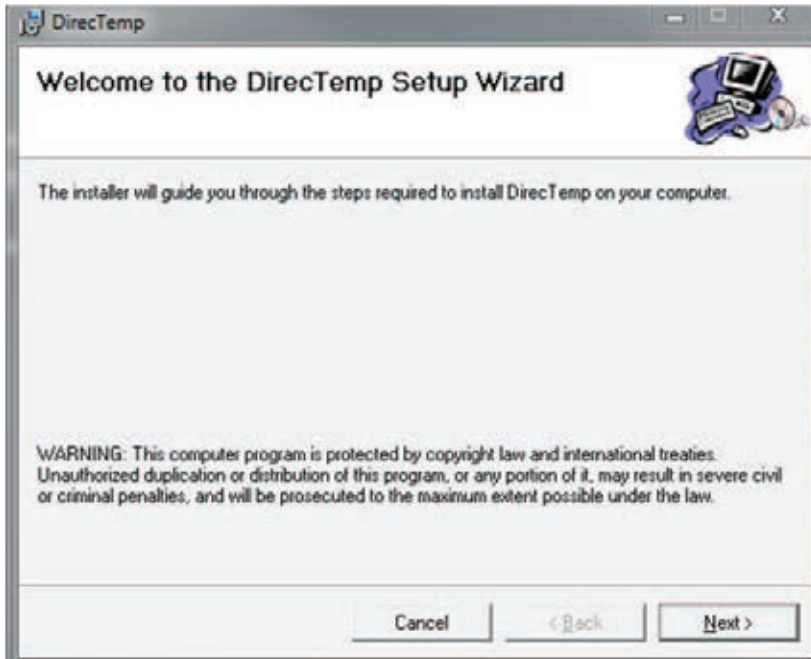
DirecTemp

Welcome to the DirecTemp Setup Wizard

The installer will guide you through the steps required to install DirecTemp on your computer.

WARNING: This computer program is protected by copyright law and international treaties. Unauthorized duplication or distribution of this program, or any portion of it, may result in severe civil or criminal penalties, and will be prosecuted to the maximum extent possible under the law.

Cancel

< Back

Next >